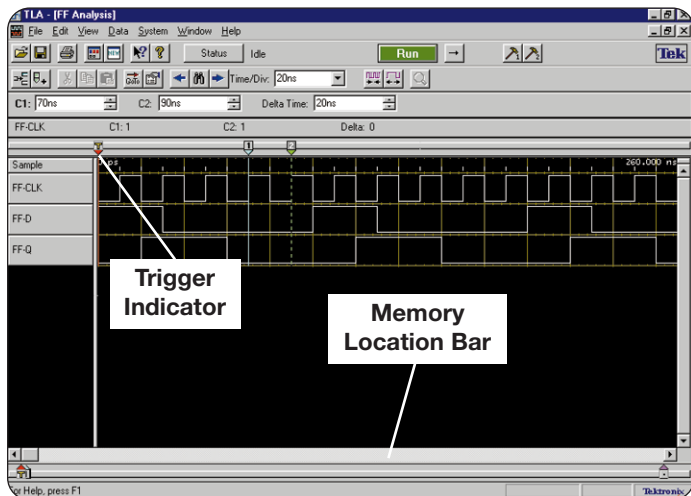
TLA - [FF Analysis]

File Edit View Data System Window Help

Status Idle

Run

Tek

Time/Div: 20ns

C1: 70ns C2: 90ns Delta Time: 20ns

FF-CLK C1: 1 C2: 1 Delta: 0

1 2

Sample

FF-CLK

FF-D

FF-Q

ps

260.000 ns

Trigger Indicator

Memory Location Bar

For Help, press F1

Tektronix